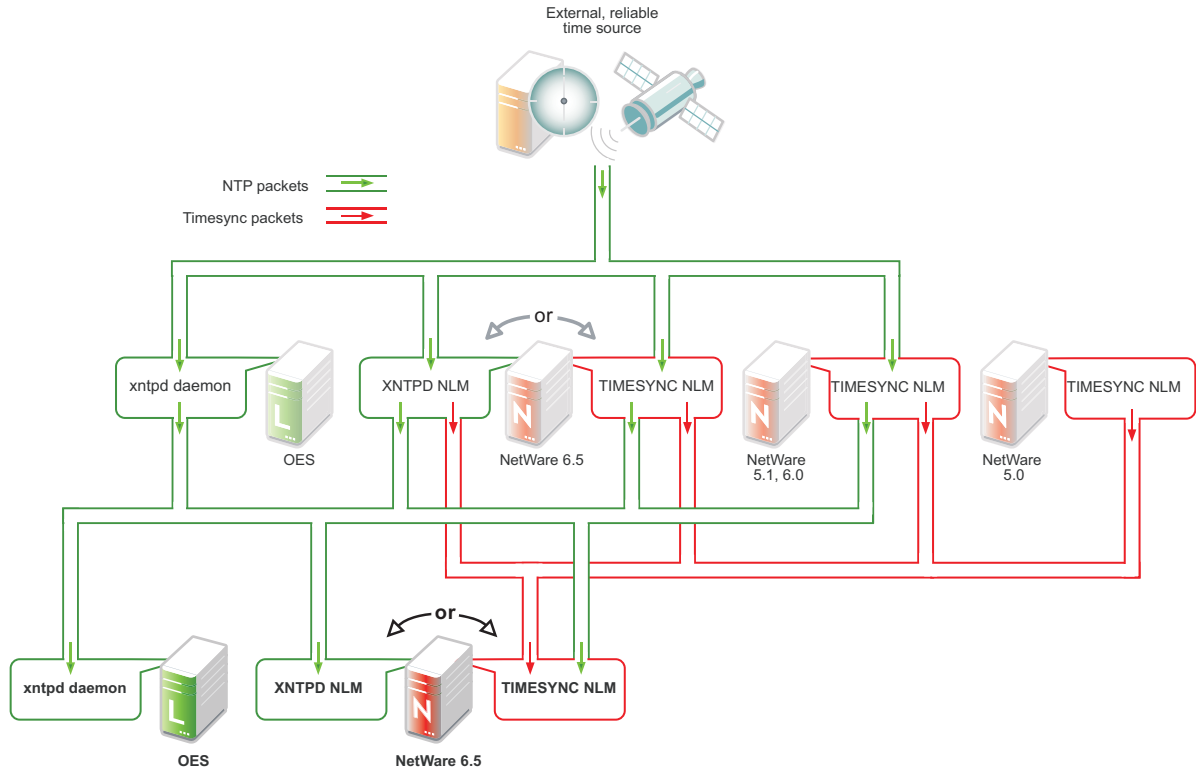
External, reliable time source

NTP packets

Timesync packets

or

xntpd daemon

OES

XNTPD NLM

NetWare 6.5

TIMESYNC NLM

NetWare 5.1, 6.0

TIMESYNC NLM

NetWare 5.0

TIMESYNC NLM

or

xntpd daemon

OES

XNTPD NLM

NetWare 6.5

TIMESYNC NLM